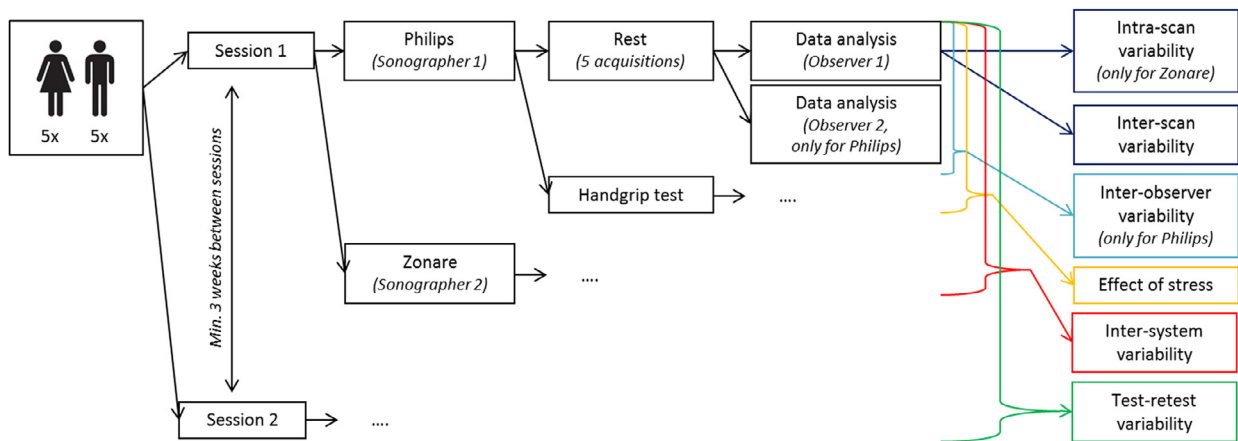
5x 5x

Session 1

Min. 3 weeks between sessions

Session 2

....

Philips
(Sonographer 1)

Zonare
(Sonographer 2)

....

Rest
(5 acquisitions)

Handgrip test

....

Data analysis
(Observer 1)

Data analysis
(Observer 2, only for Philips)

Intra-scan variability
(only for Zonare)

Inter-scan variability

Inter-observer variability
(only for Philips)

Effect of stress

Inter-system variability

Test-retest variability